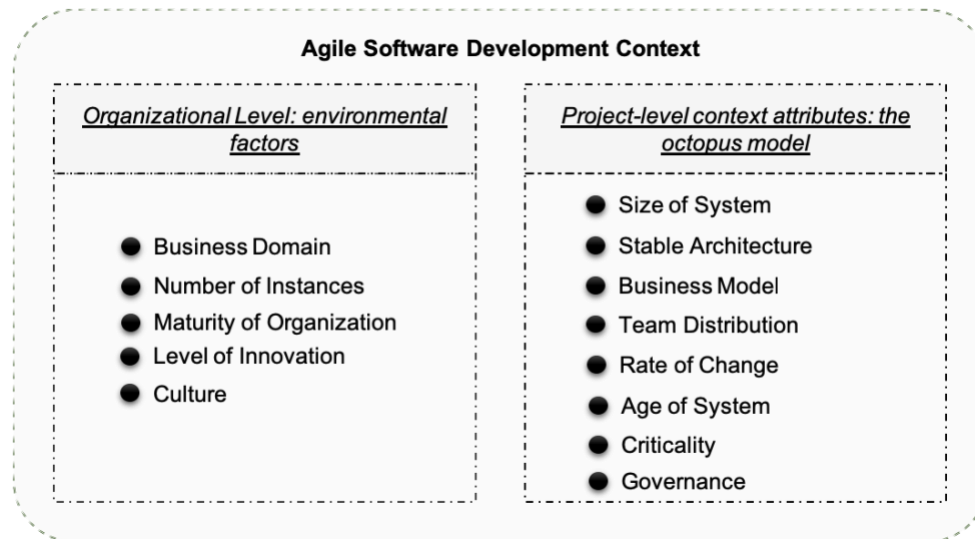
Agile Software Development Context

Organizational Level: environmental factors

- Business Domain
- Number of Instances
- Maturity of Organization
- Level of Innovation
- Culture

Project-level context attributes: the octopus model

- Size of System
- Stable Architecture
- Business Model
- Team Distribution
- Rate of Change
- Age of System
- Criticality
- Governance